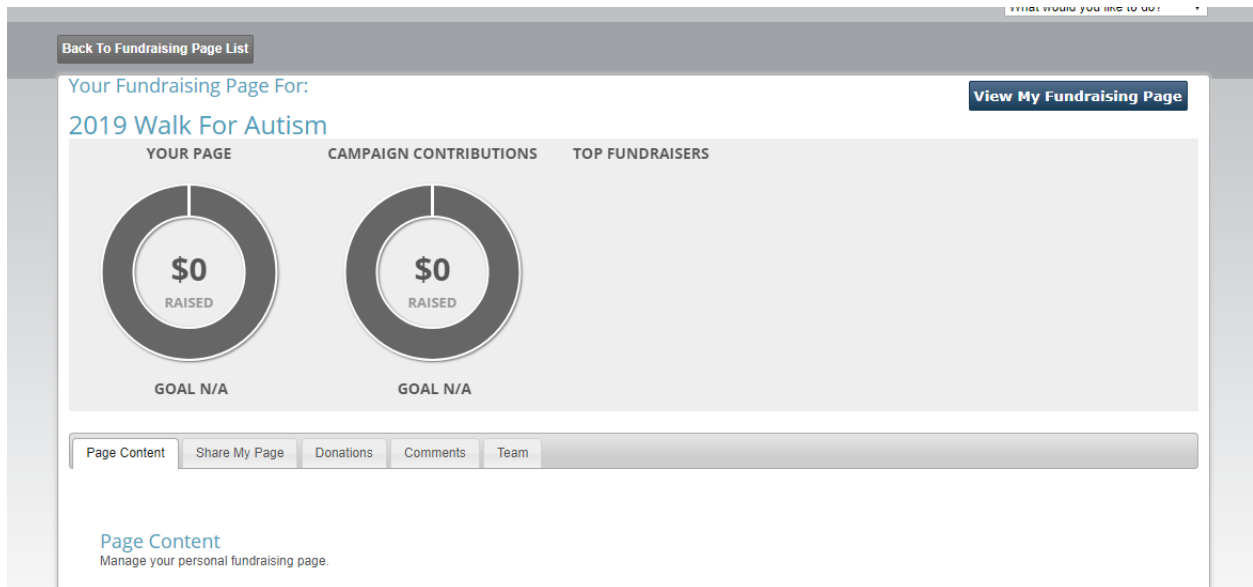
What would you like to do?

Back To Fundraising Page List

Your Fundraising Page For:

View My Fundraising Page

2019 Walk For Autism

YOUR PAGE

$0
RAISED

GOAL N/A

CAMPAIGN CONTRIBUTIONS

$0
RAISED

GOAL N/A

TOP FUNDRAISERS

Page Content | Share My Page | Donations | Comments | Team

Page Content
Manage your personal fundraising page.